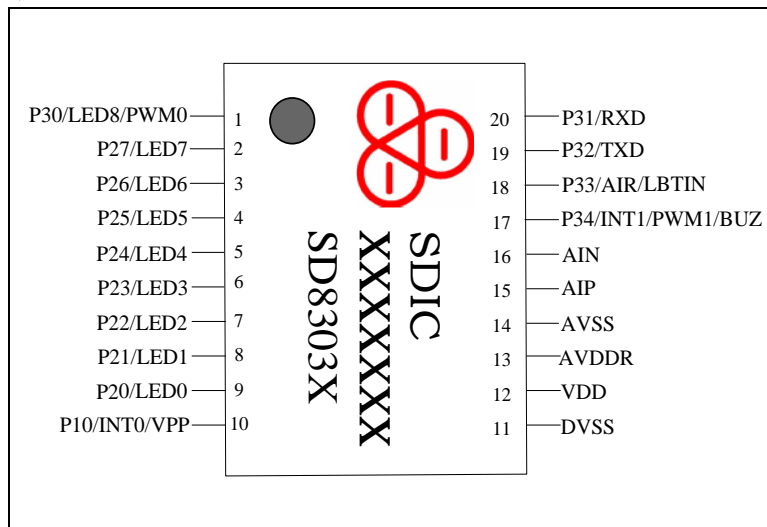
P30/LED8/PWM0 1
P27/LED7 2
P26/LED6 3
P25/LED5 4
P24/LED4 5
P23/LED3 6
P22/LED2 7
P21/LED1 8
P20/LED0 9
P10/INT0/VPP 10

SDIC
XXXXXXX
SD8303X

20 P31/RXD
19 P32/TXD
18 P33/AIR/LBTIN
17 P34/INT1/PWM1/BUZ
16 AIN
15 AIP
14 AVSS
13 AVDDR
12 VDD
11 DVSS